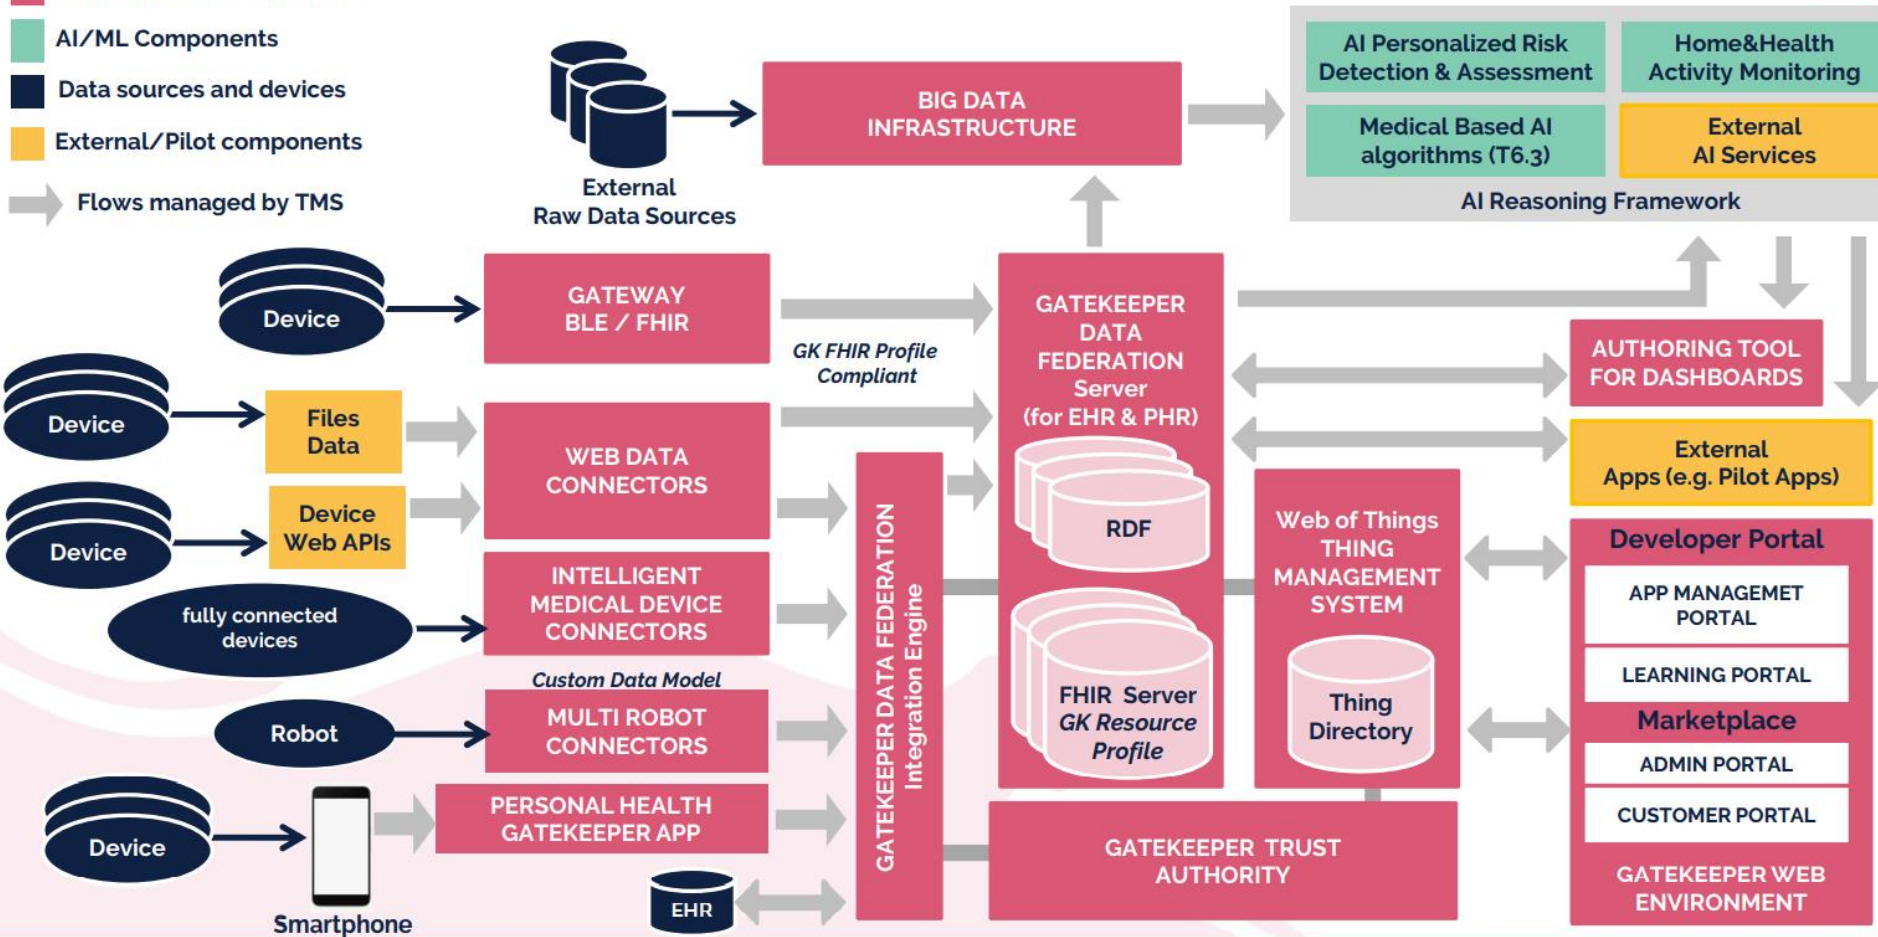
AI/ML Components
Data sources and devices
External/Pilot components
Flows managed by TMS

External Raw Data Sources

BIG DATA INFRASTRUCTURE

AI Personalized Risk Detection & Assessment
Home&Health Activity Monitoring
Medical Based AI algorithms (T6.3)
External AI Services
AI Reasoning Framework

Device
GATEWAY BLE / FHIR
GK FHIR Profile Compliant
Device
Files Data
WEB DATA CONNECTORS
Device
Device Web APIs
fully connected devices
INTELLIGENT MEDICAL DEVICE CONNECTORS
Custom Data Model
Robot
MULTI ROBOT CONNECTORS
Device
Smartphone
PERSONAL HEALTH GATEKEEPER APP
EHR

GATEKEEPER DATA FEDERATION Integration Engine

GATEKEEPER DATA FEDERATION Server (for EHR & PHR)
RDF
FHIR Server GK Resource Profile

Web of Things THING MANAGEMENT SYSTEM
Thing Directory

GATEKEEPER TRUST AUTHORITY

AUTHORING TOOL FOR DASHBOARDS
External Apps (e.g. Pilot Apps)

Developer Portal
APP MANAGEMET PORTAL
LEARNING PORTAL
Marketplace
ADMIN PORTAL
CUSTOMER PORTAL
GATEKEEPER WEB ENVIRONMENT